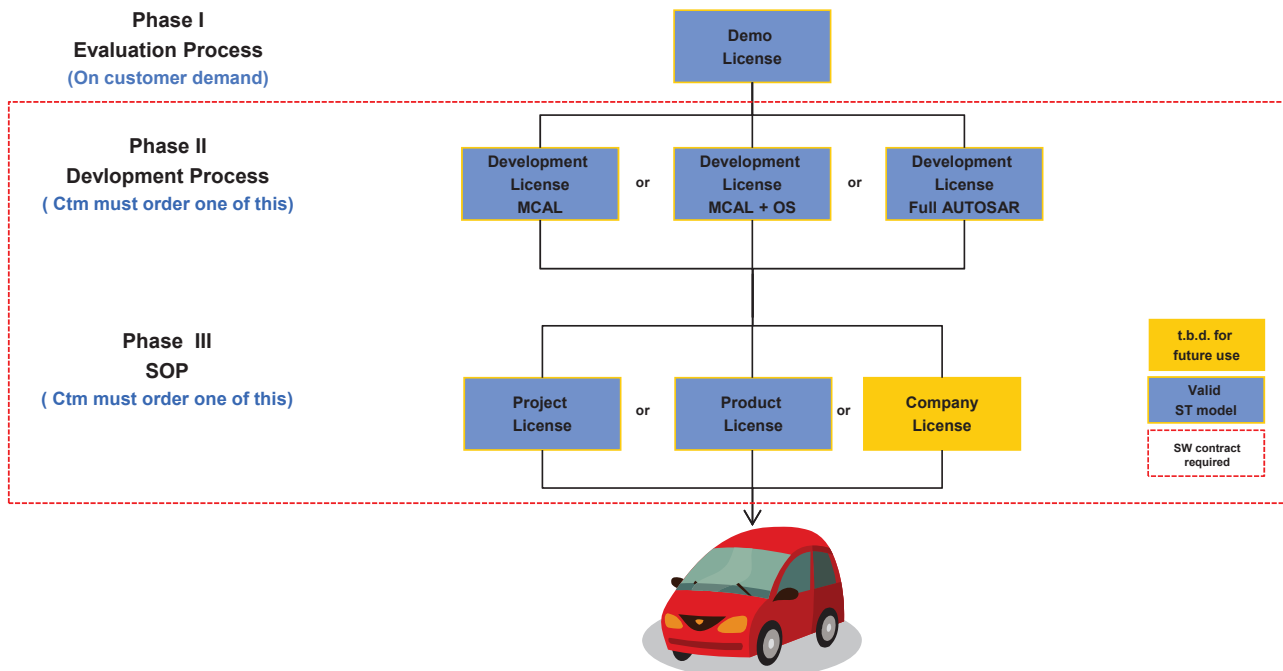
Phase I
Evaluation Process
(On customer demand)

Demo
License

Phase II
Devlopment Process
( Ctm must order one of this)

Development
License
MCAL

or

Development
License
MCAL + OS

or

Development
License
Full AUTOSAR

Phase III
SOP
( Ctm must order one of this)

Project
License

or

Product
License

or

Company
License

t.b.d. for
future use

Valid
ST model

SW contract
required